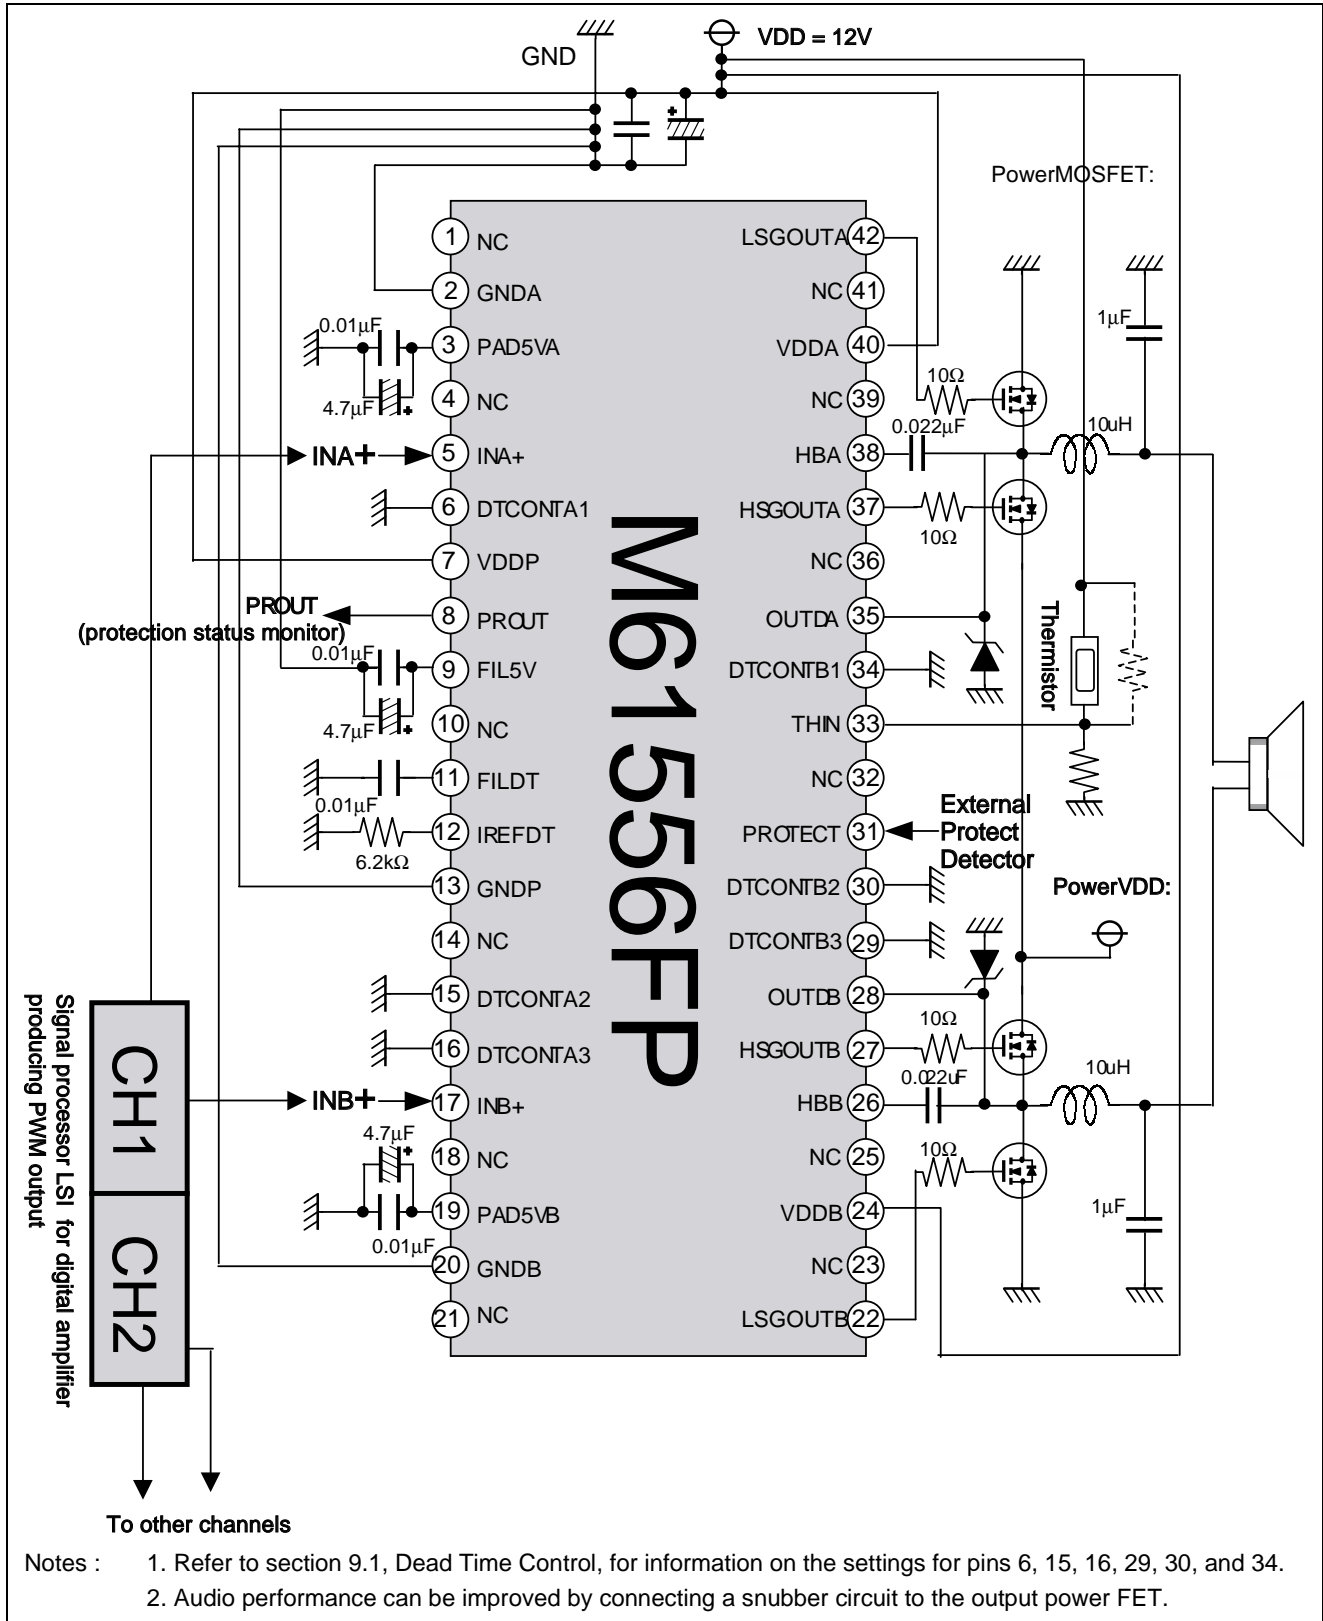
GND

VDD = 12V

PowerMOSFET:

M61556FP

1 NC
2 GNDA
3 PAD5VA
4 NC
5 INA+
6 DTCONTA1
7 VDDP
8 PROUT
9 FIL5V
10 NC
11 FILDT
12 IREFDT
13 GNDP
14 NC
15 DTCONTA2
16 DTCONTA3
17 INB+
18 NC
19 PAD5VB
20 GNDB
21 NC

LSGOUTA 42
NC 41
VDDA 40
NC 39
HBA 38
HSGOUTA 37
NC 36
OUTDA 35
DTCONTB1 34
THIN 33
NC 32
PROTECT 31
DTCONTB2 30
DTCONTB3 29
OUTDB 28
HSGOUTB 27
HBB 26
NC 25
VDDB 24
NC 23
LSGOUTB 22

0.01µF
4.7µF
INA+
PROUT
(protection status monitor)
0.01µF
4.7µF
0.01µF
6.2kΩ
INB+
4.7µF
0.01µF

10Ω
0.022µF
10uH
10Ω
1µF
Thermistor
External Protect Detector
PowerVDD:
10Ω
0.022uF
10uH
10Ω
1µF

CH1
CH2
Signal processor LSI for digital amplifier producing PWM output

To other channels

Notes : 1. Refer to section 9.1, Dead Time Control, for information on the settings for pins 6, 15, 16, 29, 30, and 34.
2. Audio performance can be improved by connecting a snubber circuit to the output power FET.